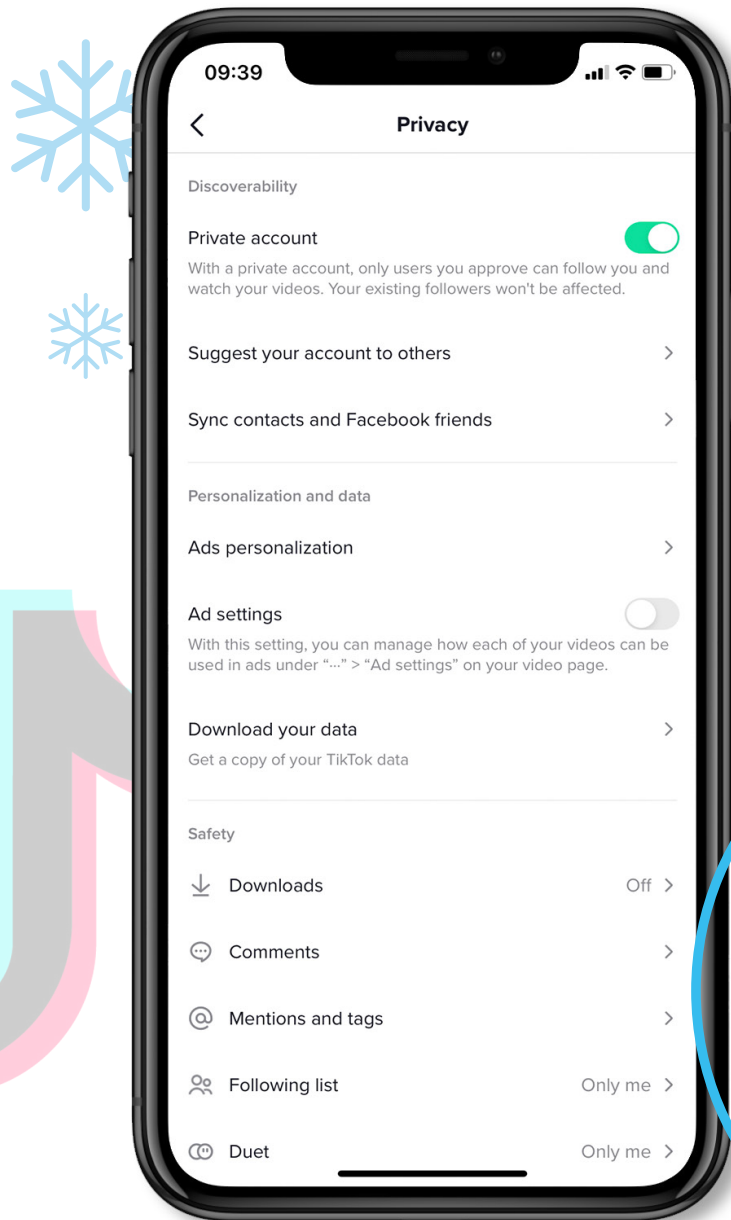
09:39

Privacy

Discoverability

Private account

With a private account, only users you approve can follow you and watch your videos. Your existing followers won't be affected.

Suggest your account to others

Sync contacts and Facebook friends

Personalization and data

Ads personalization

Ad settings

With this setting, you can manage how each of your videos can be used in ads under "..." > "Ad settings" on your video page.

Download your data

Get a copy of your TikTok data

Safety

Downloads Off

Comments

Mentions and tags

Following list Only me

Duet Only me